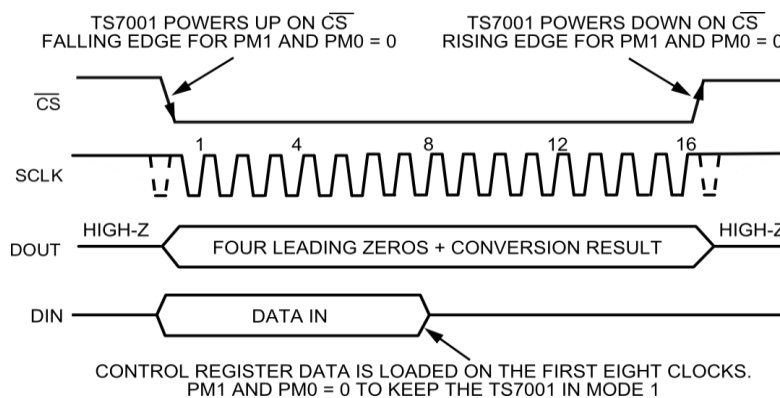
TS7001 POWERS UP ON $\overline{CS}$ FALLING EDGE FOR PM1 AND PM0 = 0

TS7001 POWERS DOWN ON $\overline{CS}$ RISING EDGE FOR PM1 AND PM0 = 0

$\overline{CS}$

SCLK

1

4

8

12

16

HIGH-Z

HIGH-Z

DOUT

FOUR LEADING ZEROS + CONVERSION RESULT

DIN

DATA IN

CONTROL REGISTER DATA IS LOADED ON THE FIRST EIGHT CLOCKS.
PM1 AND PM0 = 0 TO KEEP THE TS7001 IN MODE 1